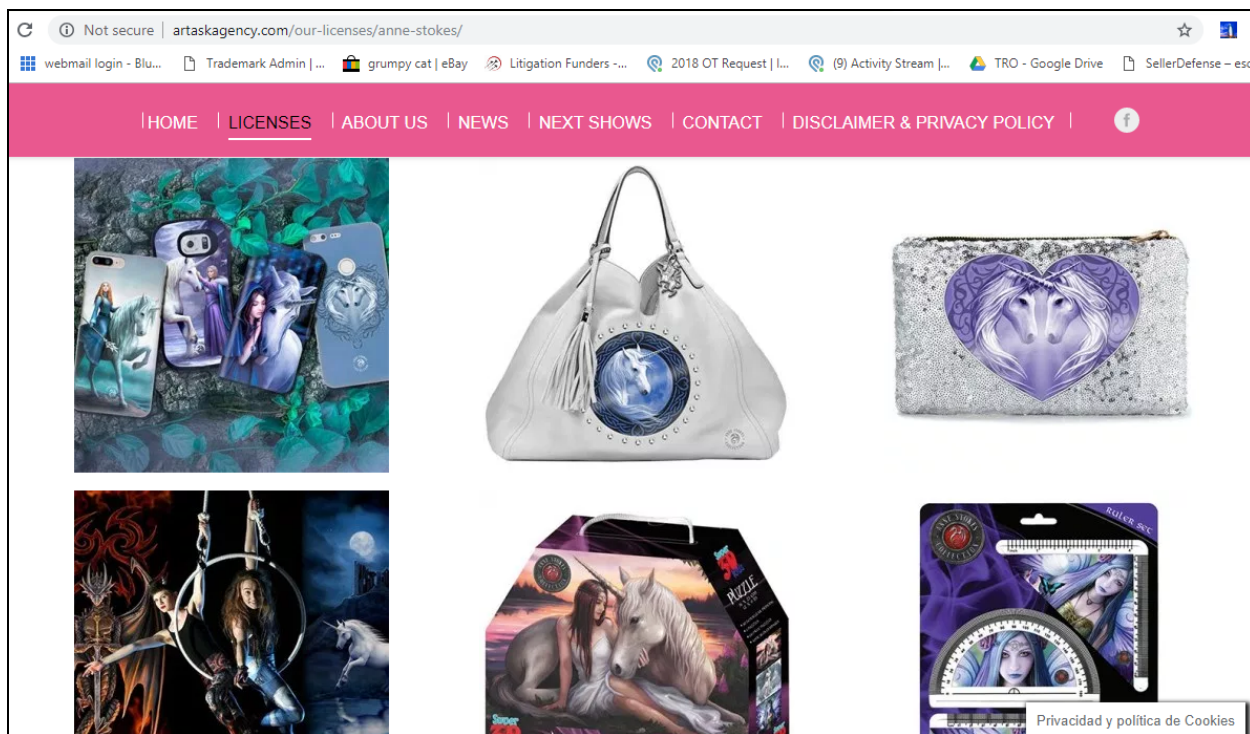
Not secure | artaskagency.com/our-licenses/anne-stokes/

webmail login - Blu... Trademark Admin | ... grumpy cat | eBay Litigation Funders -... 2018 OT Request | I... (9) Activity Stream |... TRO - Google Drive SellerDefense – esc

HOME LICENSES ABOUT US NEWS NEXT SHOWS CONTACT DISCLAIMER & PRIVACY POLICY

PUZZLE

Ruler set

Privacidad y política de Cookies